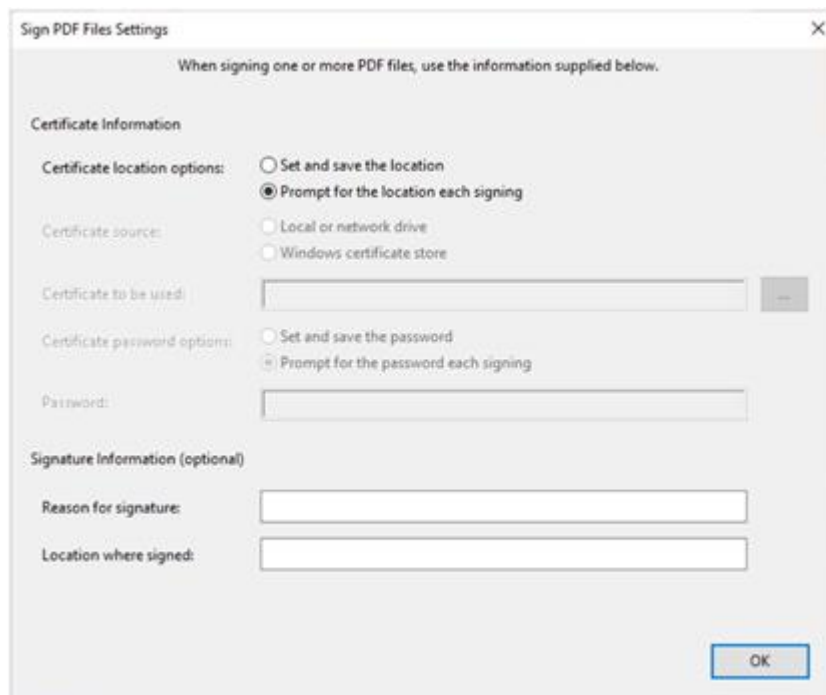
Sign PDF Files Settings

×

When signing one or more PDF files, use the information supplied below.

Certificate Information

Certificate location options:

Set and save the location

Prompt for the location each signing

Certificate source:

Local or network drive

Windows certificate store

Certificate to be used:

...

Certificate password options:

Set and save the password

Prompt for the password each signing

Password:

Signature Information (optional)

Reason for signature:

Location where signed:

OK